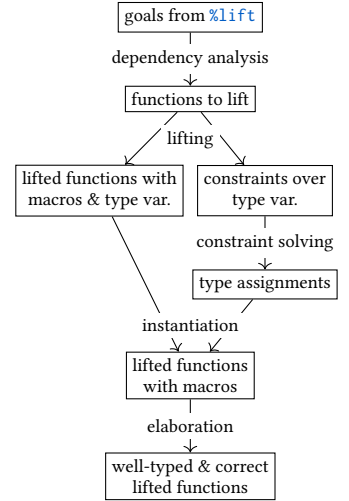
goals from %lift

dependency analysis

functions to lift

lifting

lifted functions with macros & type var.

constraints over type var.

constraint solving

type assignments

instantiation

lifted functions with macros

elaboration

well-typed & correct lifted functions